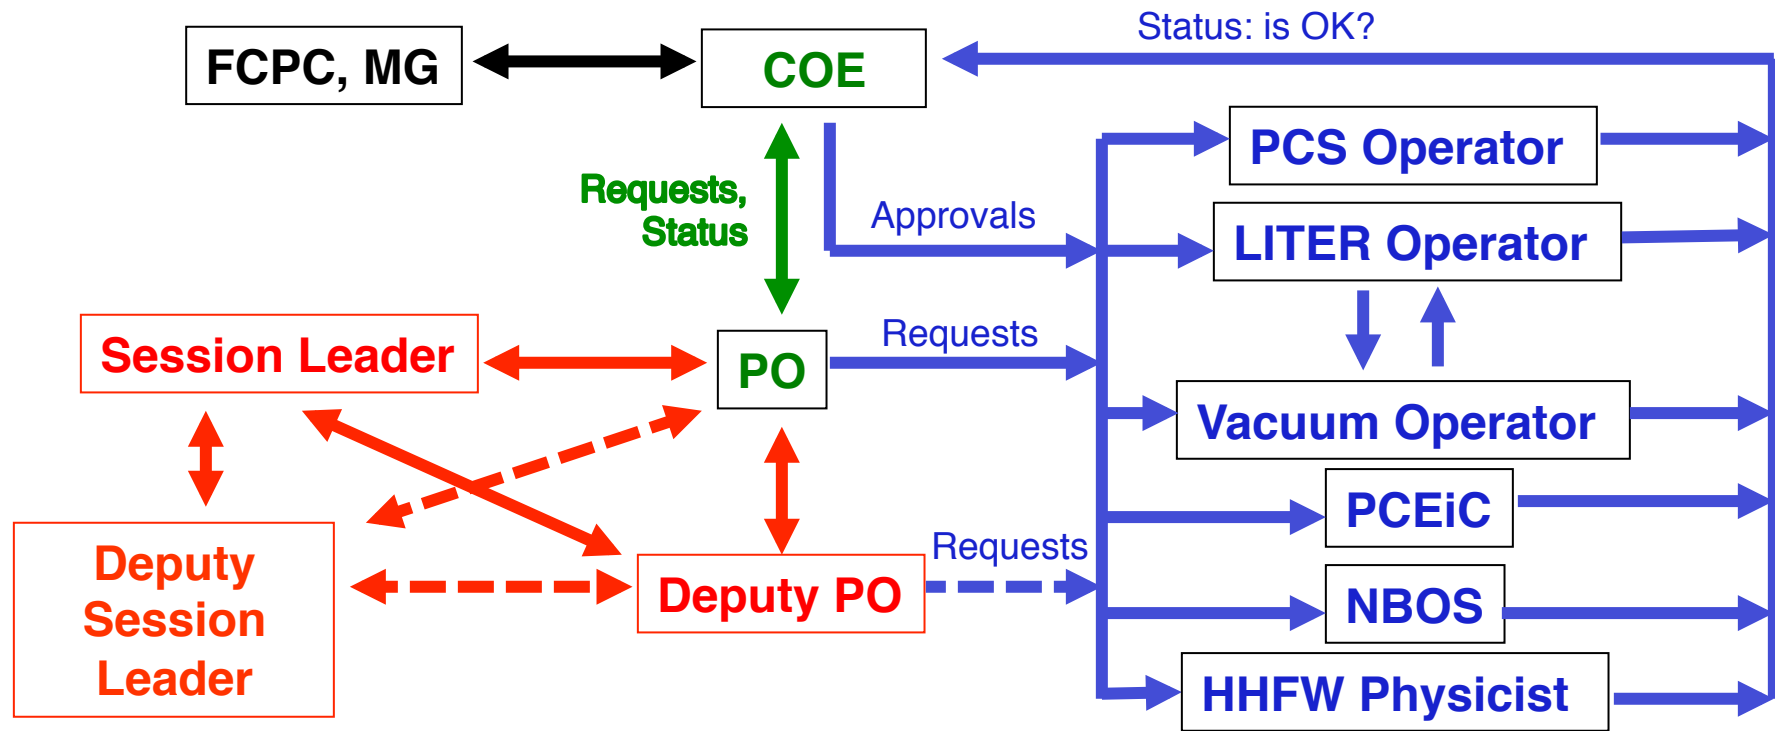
FCPC, MG

COE

Status: is OK?

Requests, Status

Approvals

PCS Operator

LITER Operator

Session Leader

PO

Requests

Vacuum Operator

PCEiC

Deputy Session Leader

Deputy PO

Requests

NBOS

HHFW Physicist